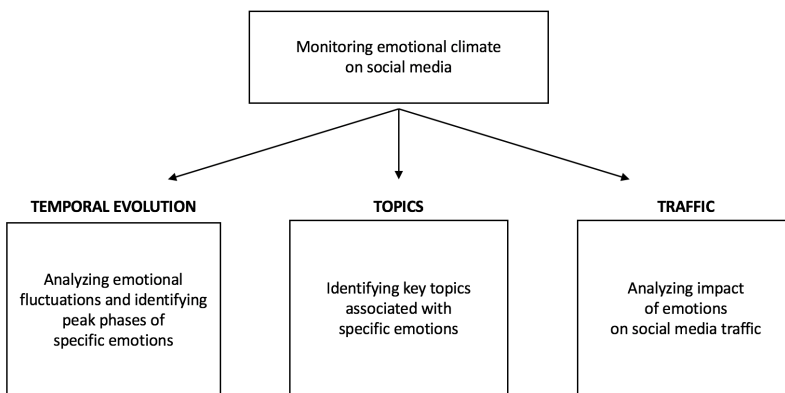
Monitoring emotional climate on social media

TEMPORAL EVOLUTION

Analyzing emotional fluctuations and identifying peak phases of specific emotions

TOPICS

Identifying key topics associated with specific emotions

TRAFFIC

Analyzing impact of emotions on social media traffic